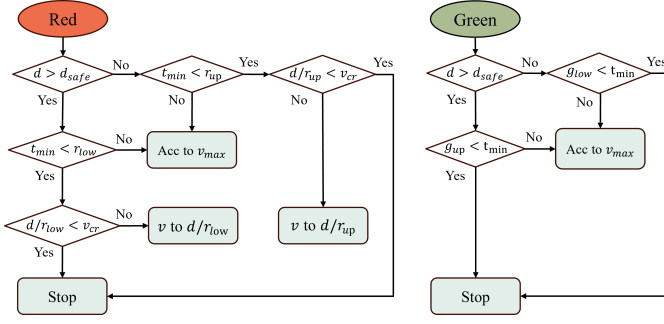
Red

$d > d_{safe}$ No $t_{min} < r_{up}$ Yes $d/r_{up} < v_{cr}$ Yes

Yes No No

$t_{min} < r_{low}$ No Acc to $v_{max}$

Yes

$d/r_{low} < v_{cr}$ No $v$ to $d/r_{low}$ $v$ to $d/r_{up}$

Yes

Stop

Green

$d > d_{safe}$ No $g_{low} < t_{min}$ Yes

Yes No

$g_{up} < t_{min}$ No Acc to $v_{max}$

Yes

Stop